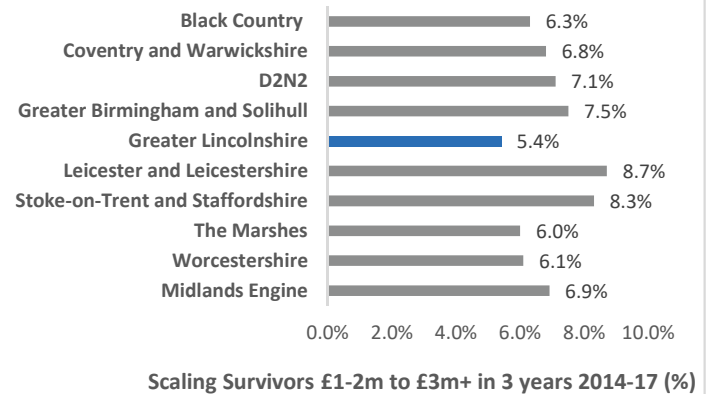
| | |
|---|---|
| Black Country | 6.3% |
| Coventry and Warwickshire | 6.8% |
| D2N2 | 7.1% |
| Greater Birmingham and Solihull | 7.5% |
| Greater Lincolnshire | 5.4% |
| Leicester and Leicestershire | 8.7% |
| Stoke-on-Trent and Staffordshire | 8.3% |
| The Marshes | 6.0% |
| Worcestershire | 6.1% |
| Midlands Engine | 6.9% |

0.0% 2.0% 4.0% 6.0% 8.0% 10.0%

Scaling Survivors £1-2m to £3m+ in 3 years 2014-17 (%)